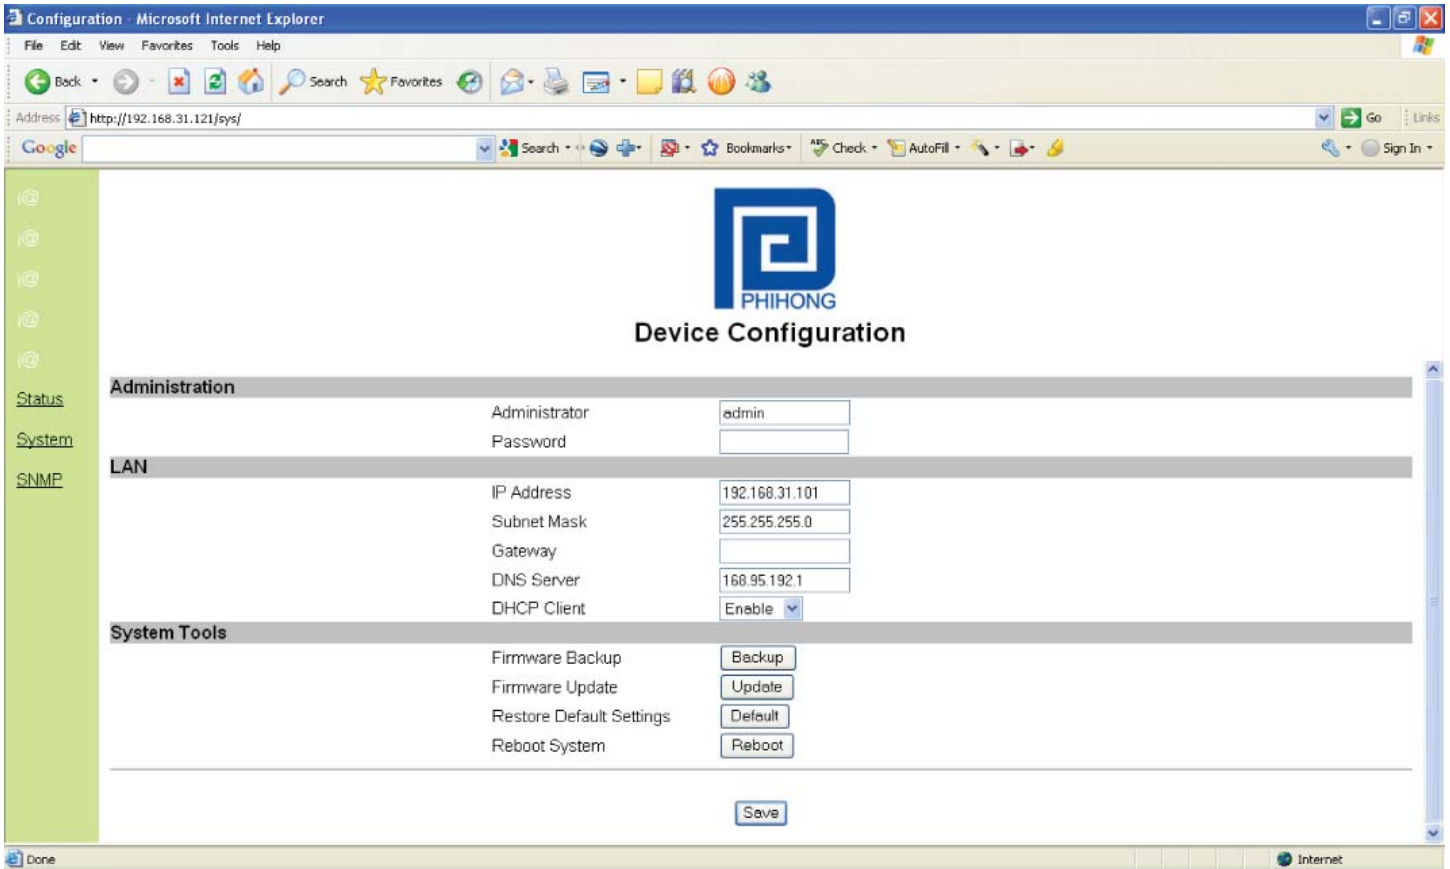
Configuration - Microsoft Internet Explorer

File Edit View Favorites Tools Help

Back Search Favorites

Address http://192.168.31.121/sys/ Go Links

Google Search Bookmarks Check AutoFill Sign In

Status
System
SNMP

PHIHONG

Device Configuration

Administration

| | |
|---|---|
| Administrator | admin |
| Password | |

LAN

| | |
|---|---|
| IP Address | 192.168.31.101 |
| Subnet Mask | 255.255.255.0 |
| Gateway | |
| DNS Server | 168.95.192.1 |
| DHCP Client | Enable |

System Tools

| | |
|---|---|
| Firmware Backup | Backup |
| Firmware Update | Update |
| Restore Default Settings | Default |
| Reboot System | Reboot |

Save

Done Internet